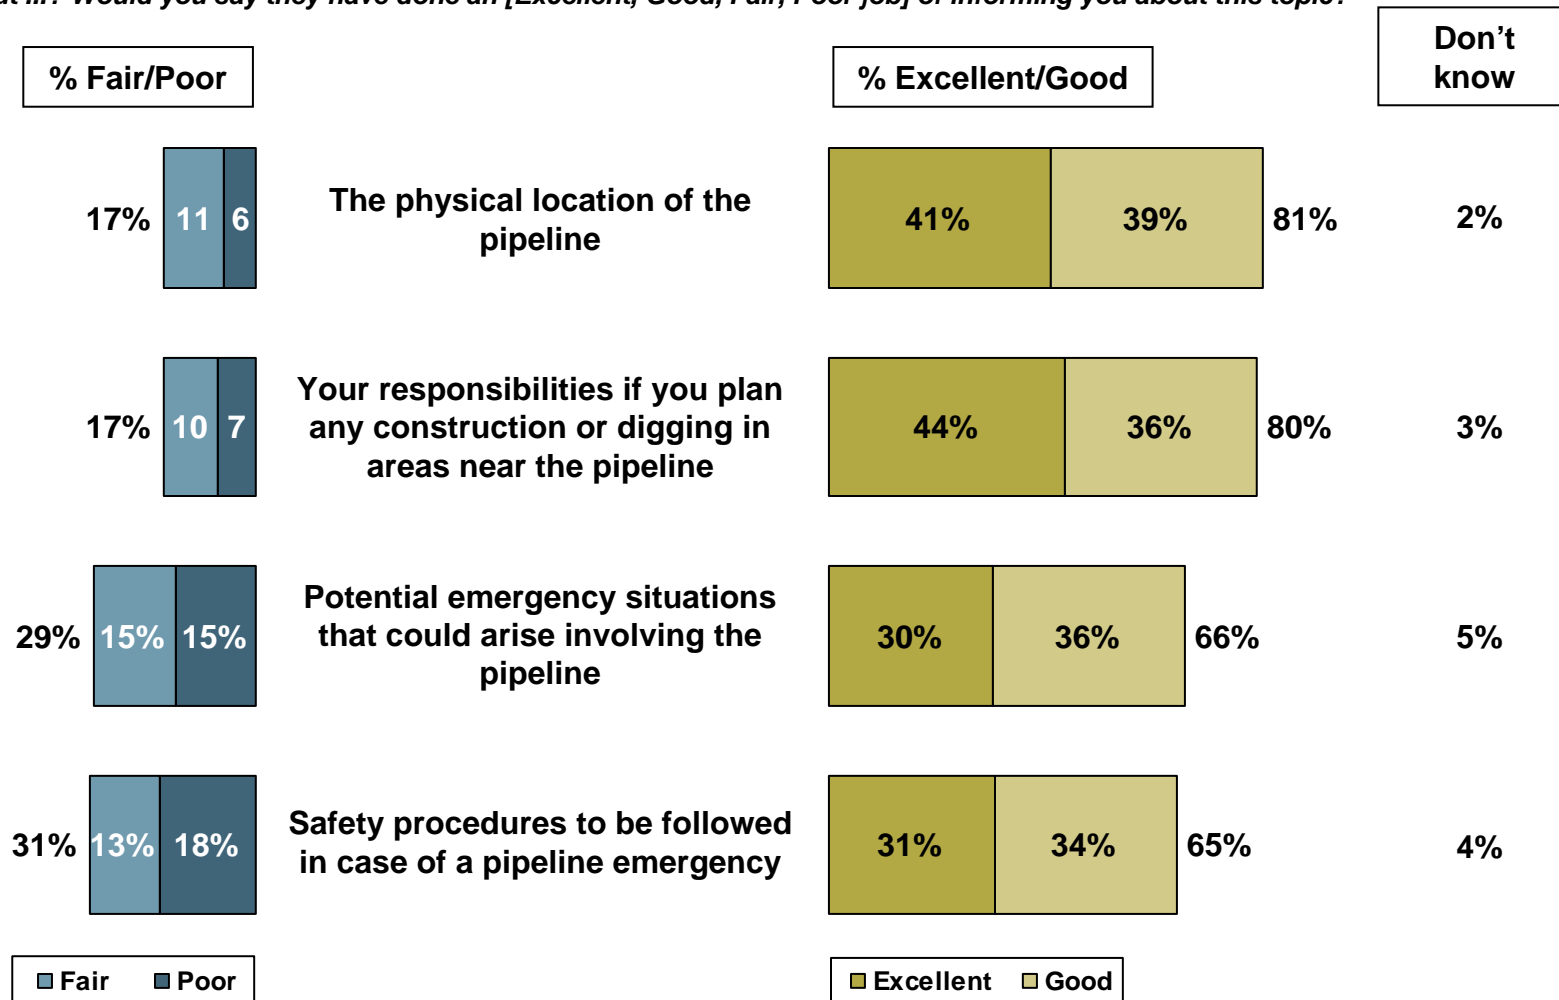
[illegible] Would you say they have done an [Excellent, Good, Fair, Poor job] of informing you about this topic?

% Fair/Poor

% Excellent/Good

Don't know

17% 11 6 The physical location of the pipeline 41% 39% 81% 2%

17% 10 7 Your responsibilities if you plan any construction or digging in areas near the pipeline 44% 36% 80% 3%

29% 15% 15% Potential emergency situations that could arise involving the pipeline 30% 36% 66% 5%

31% 13% 18% Safety procedures to be followed in case of a pipeline emergency 31% 34% 65% 4%

Fair Poor

Excellent Good